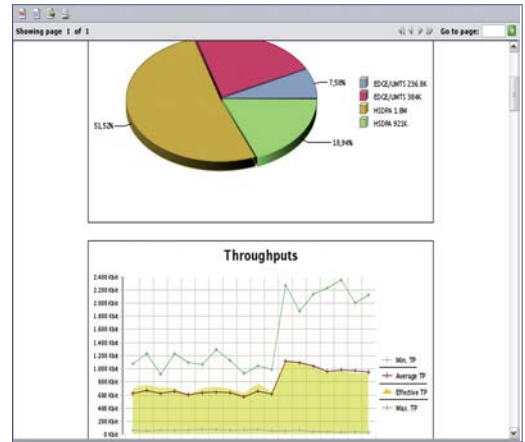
Showing page 1 of 1

Go to page:

7,58%

51,52%

18,94%

EDGE/UMTS 236.8K
EDGE/UMTS 384K
HSDPA 1.8M
HSDPA 921K

Throughputs

2.400 Kbit
2.200 Kbit
2.000 Kbit
1.800 Kbit
1.600 Kbit
1.400 Kbit
1.200 Kbit
1.000 Kbit
800 Kbit
600 Kbit
400 Kbit
200 Kbit
0 Kbit

Min. TP
Average TP
Effective TP
Max. TP